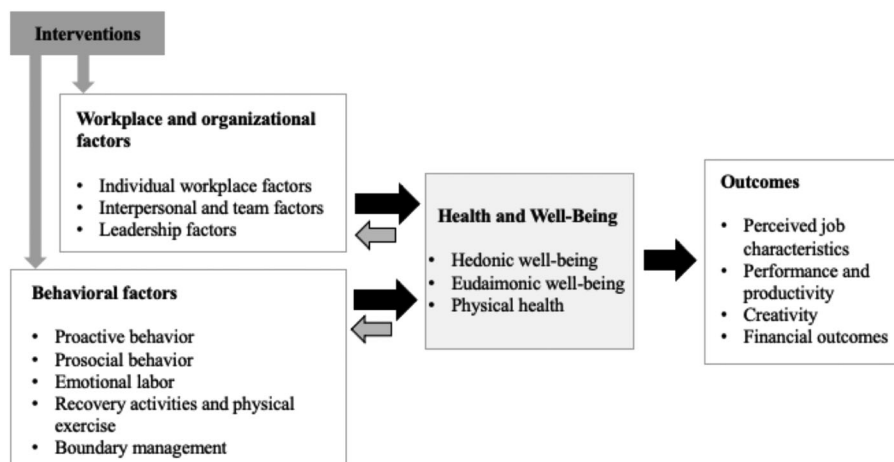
Interventions

Workplace and organizational factors

- Individual workplace factors
- Interpersonal and team factors
- Leadership factors

Behavioral factors

- Proactive behavior
- Prosocial behavior
- Emotional labor
- Recovery activities and physical exercise
- Boundary management

Health and Well-Being

- Hedonic well-being
- Eudaimonic well-being
- Physical health

Outcomes

- Perceived job characteristics
- Performance and productivity
- Creativity
- Financial outcomes